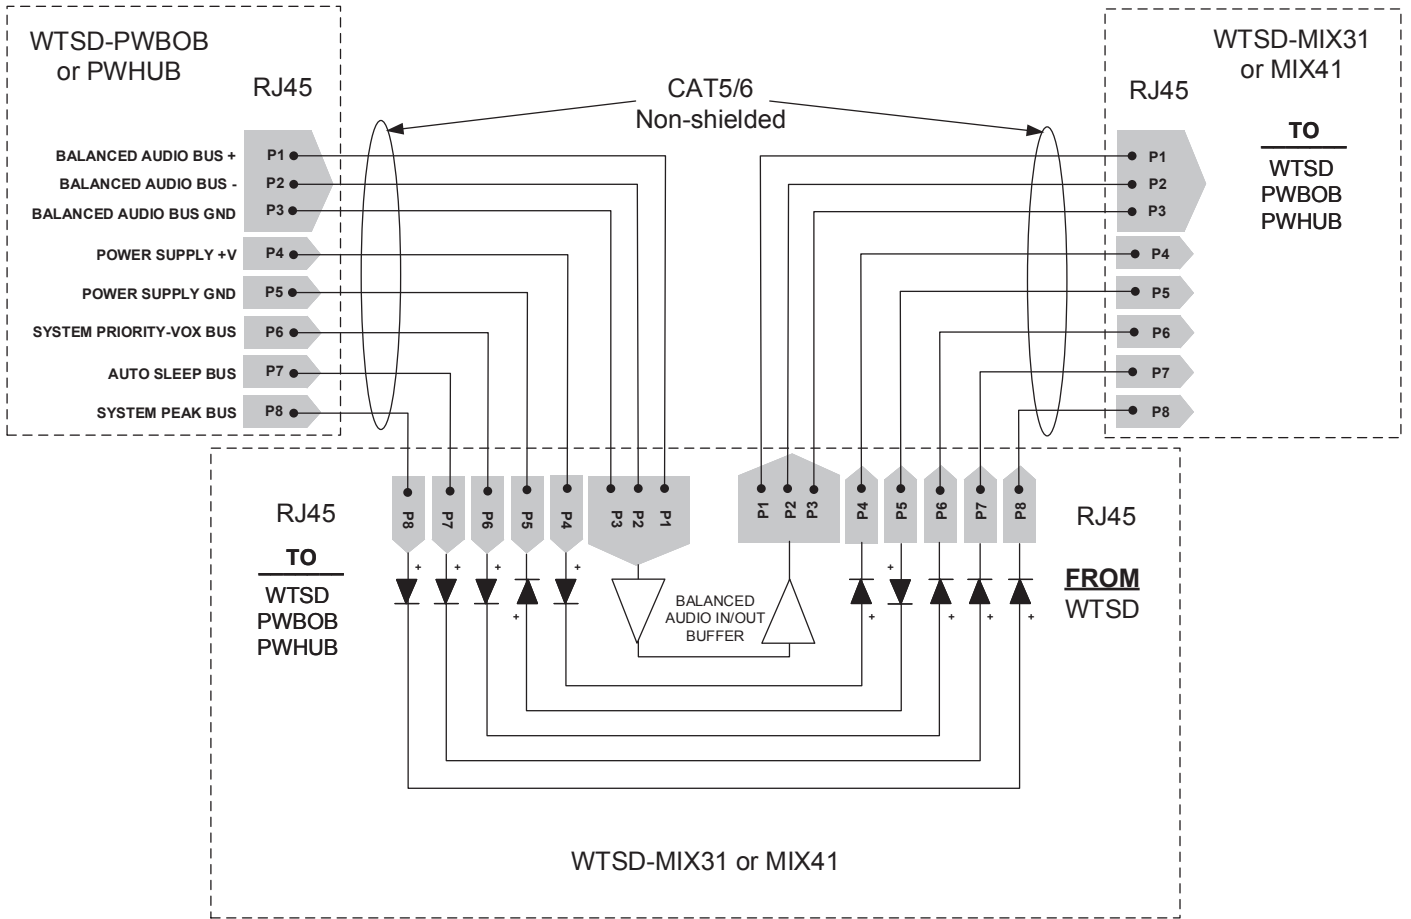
WTSD-PWBOB or PWHUB

RJ45

CAT5/6
Non-shielded

WTSD-MIX31 or MIX41

RJ45

TO

WTSD
PWBOB
PWHUB

BALANCED AUDIO BUS +
P1
BALANCED AUDIO BUS -
P2
BALANCED AUDIO BUS GND
P3
POWER SUPPLY +V
P4
POWER SUPPLY GND
P5
SYSTEM PRIORITY-VOX BUS
P6
AUTO SLEEP BUS
P7
SYSTEM PEAK BUS
P8

P1
P2
P3
P4
P5
P6
P7
P8

RJ45

TO

WTSD
PWBOB
PWHUB

P8 P7 P6 P5 P4 P3 P2 P1

P1 P2 P3 P4 P5 P6 P7 P8

RJ45

FROM
WTSD

+ + + + + + + + + +

BALANCED
AUDIO IN/OUT
BUFFER

WTSD-MIX31 or MIX41